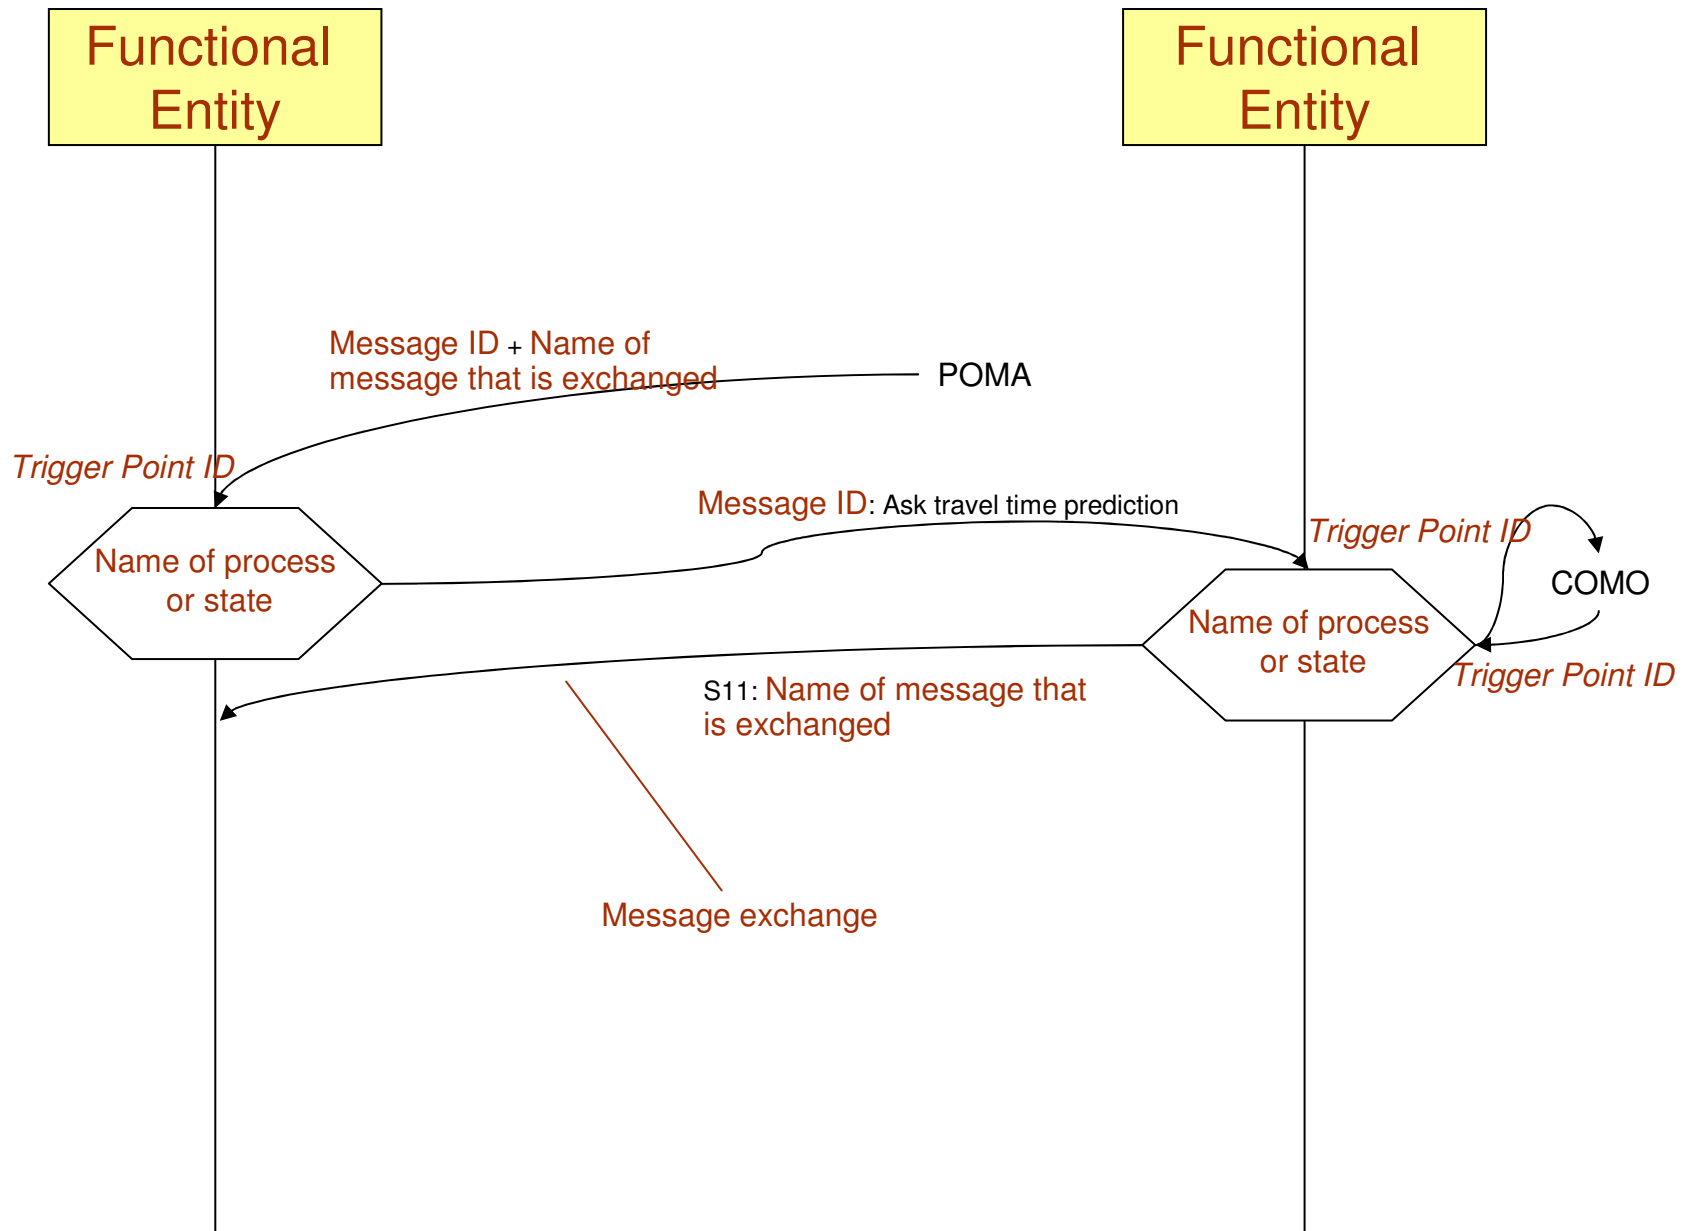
Functional Entity

Functional Entity

Message ID + Name of message that is exchanged

POMA

Trigger Point ID

Message ID: Ask travel time prediction

Trigger Point ID

Name of process or state

COMO

Name of process or state

Trigger Point ID

S11: Name of message that is exchanged

Message exchange